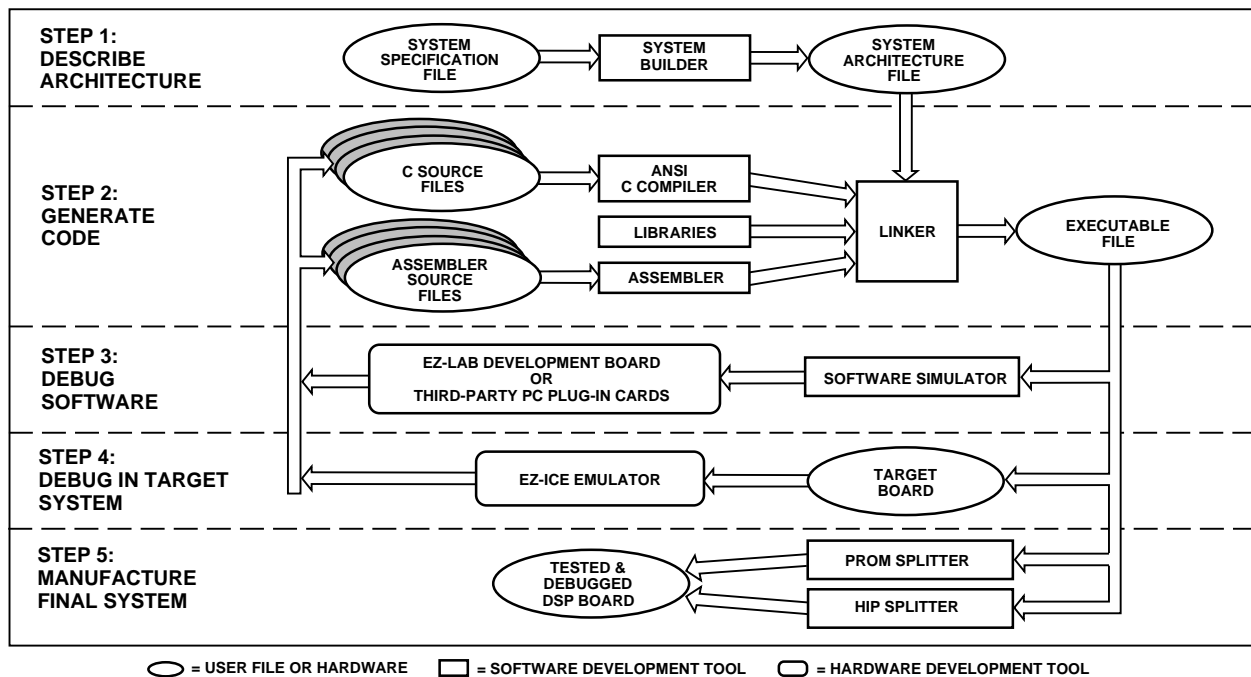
STEP 1: DESCRIBE ARCHITECTURE

SYSTEM SPECIFICATION FILE

SYSTEM BUILDER

SYSTEM ARCHITECTURE FILE

STEP 2: GENERATE CODE

C SOURCE FILES

ANSI C COMPILER

LIBRARIES

LINKER

EXECUTABLE FILE

ASSEMBLER SOURCE FILES

ASSEMBLER

STEP 3: DEBUG SOFTWARE

EZ-LAB DEVELOPMENT BOARD OR THIRD-PARTY PC PLUG-IN CARDS

SOFTWARE SIMULATOR

STEP 4: DEBUG IN TARGET SYSTEM

EZ-ICE EMULATOR

TARGET BOARD

STEP 5: MANUFACTURE FINAL SYSTEM

TESTED & DEBUGGED DSP BOARD

PROM SPLITTER

HIP SPLITTER

= USER FILE OR HARDWARE

= SOFTWARE DEVELOPMENT TOOL

= HARDWARE DEVELOPMENT TOOL